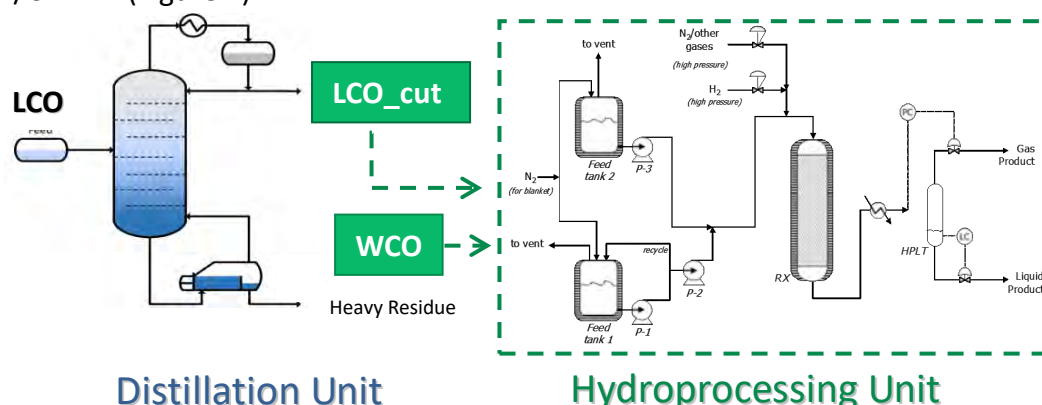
LCO

Feed

LCO_cut

WCO

Heavy Residue

to vent

$N_2$/other gases
(high pressure)

$H_2$
(high pressure)

Feed tank 2

P-3

$N_2$
(for blanket)

to vent

recycle

Feed tank 1

P-1

P-2

RX

PC

Gas Product

HPLT

LC

Liquid Product

Distillation Unit

Hydroprocessing Unit